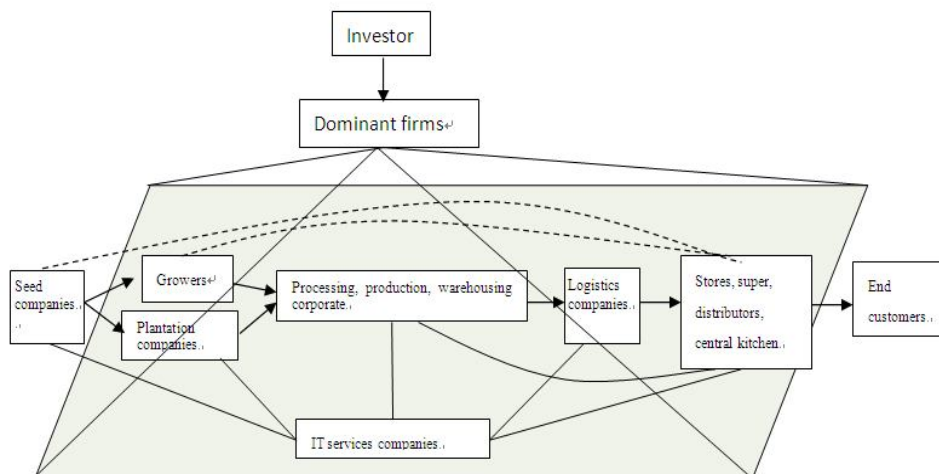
Investor

Dominant firms↵

Seed companies.,
.,

Growers↵

Plantation companies.,

Processing, production, warehousing corporate.,

Logistics companies.,

Stores, super, distributors, central kitchen.,

End customers.,

IT services companies.,